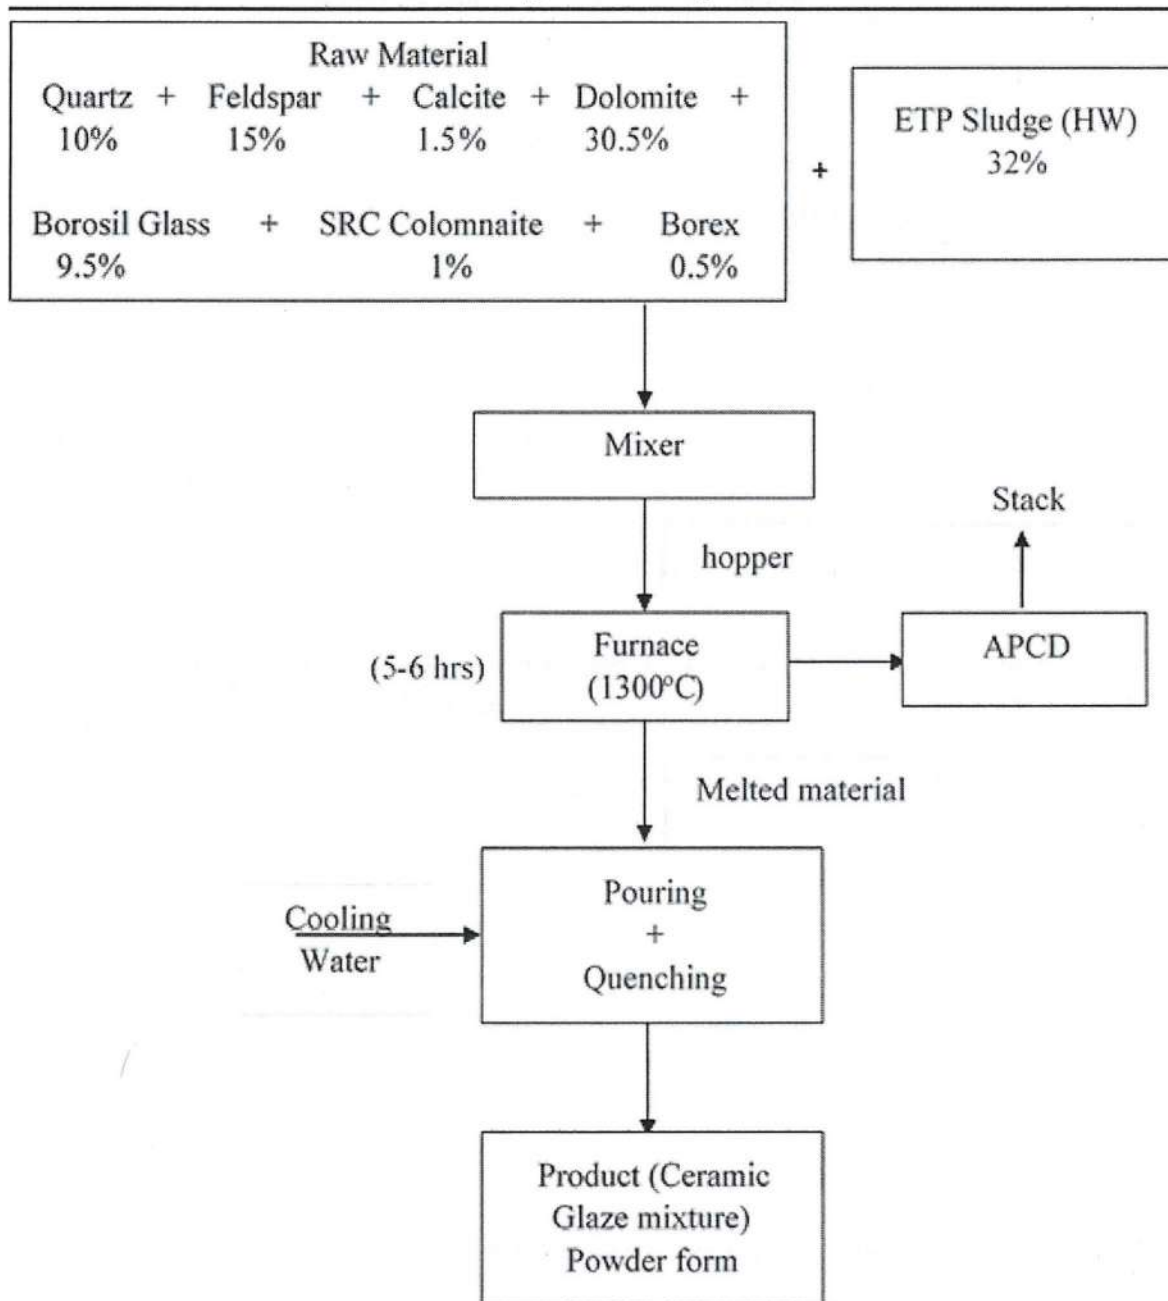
Raw Material
Quartz + Feldspar + Calcite + Dolomite +
10% 15% 1.5% 30.5%

Borosil Glass + SRC Colomnaite + Borex
9.5% 1% 0.5%

+

ETP Sludge (HW)
32%

Mixer

hopper

Stack

(5-6 hrs)

Furnace
(1300°C)

APCD

Melted material

Cooling
Water

Pouring
+
Quenching

Product (Ceramic Glaze mixture)
Powder form